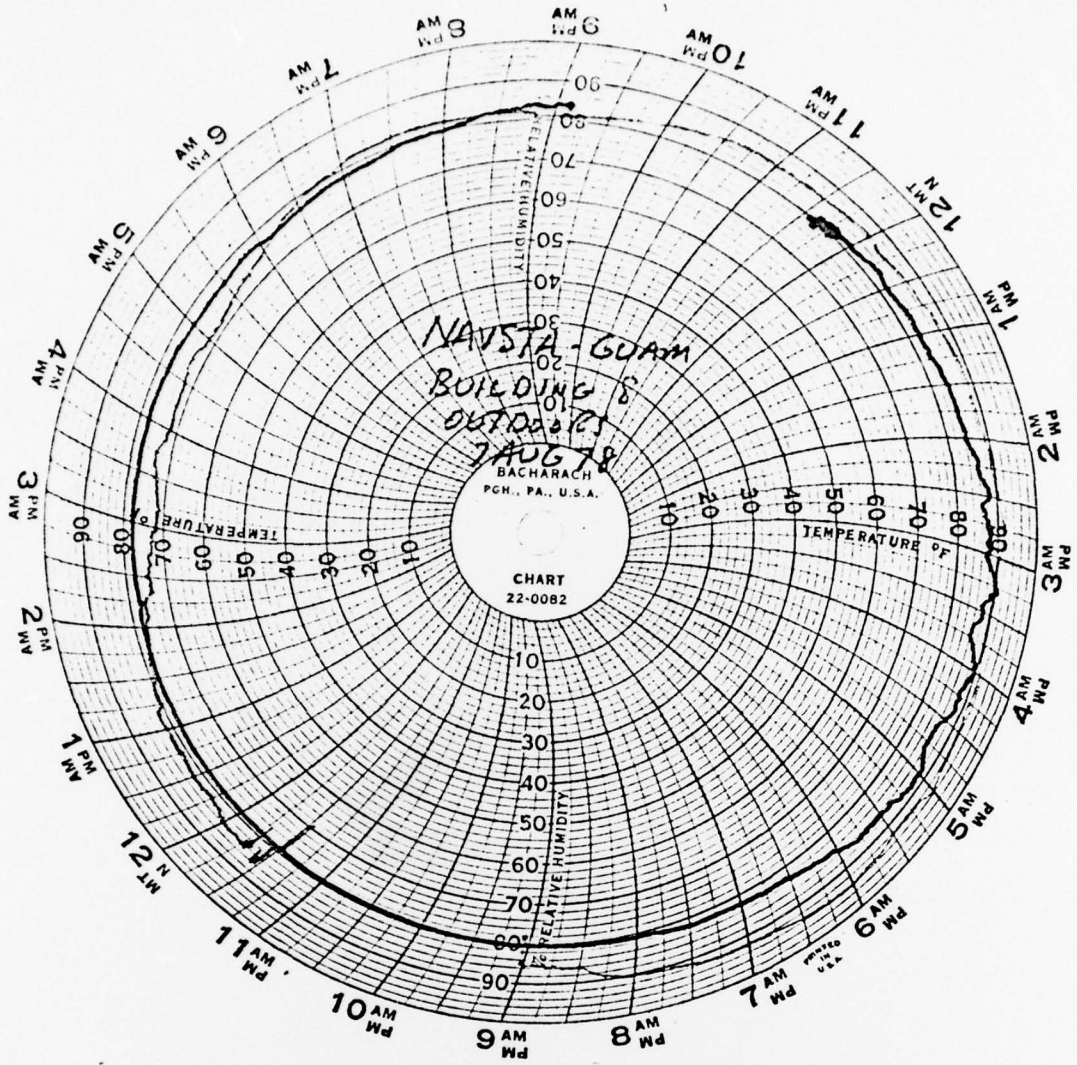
NAVSTA-GUAM
BUILDING 8
OUTDOORS
7AUG 78

BACHARACH
PGH., PA., U.S.A.

CHART
22-0082

RELATIVE HUMIDITY
90
80
70
60
50
40
30
20

TEMPERATURE °F
10 20 30 40 50 60 70 80

TEMPERATURE °F
90 80 70 60 50 40 30 20 10

10
20
30
40
50
60
70
80
90
RELATIVE HUMIDITY

PRINTED IN U.S.A.

9 AM PM
10 AM PM
11 AM PM
12 N MT
1 AM PM
2 AM PM
3 AM PM
4 AM PM
5 AM PM
6 AM PM
7 AM PM
8 AM PM
9 AM PM
10 AM PM
11 AM PM
12 N MT
1 AM PM
2 AM PM
3 AM PM
4 AM PM
5 AM PM
6 AM PM
7 AM PM
8 AM PM